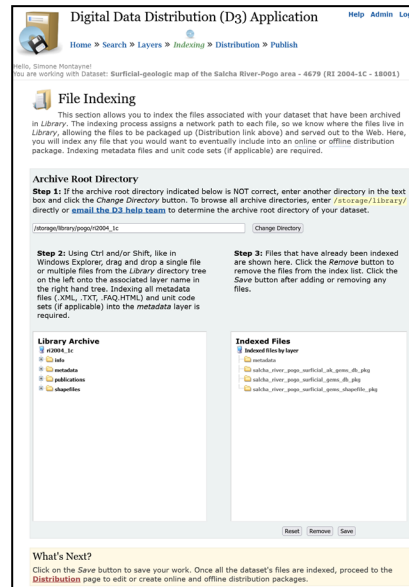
Digital Data Distribution (D3) Application

Help Admin Lo

Home » Search » Layers » Indexing » Distribution » Publish

Hello, Simone Montayne!
You are working with Dataset: Surficial-geologic map of the Salcha River-Pogo area - 4679 (RI 2004-1C - 18001)

File Indexing

This section allows you to index the files associated with your dataset that have been archived in Library. The indexing process assigns a network path to each file, so we know where the files live in Library, allowing the files to be packaged up (Distribution link above) and served out to the Web. Here, you will index any file that you would want to eventually include into an online or offline distribution package. Indexing metadata files and unit code sets (if applicable) are required.

Archive Root Directory

Step 1: If the archive root directory indicated below is NOT correct, enter another directory in the text box and click the Change Directory button. To browse all archive directories, enter /storage/library/ directly or email the D3 help team to determine the archive root directory of your dataset.

/storage/library/pogo/ri2004_1c

Change Directory

Step 2: Using Ctrl and/or Shift, like in Windows Explorer, drag and drop a single file or multiple files from the Library directory tree on the left onto the associated layer name in the right hand tree. Indexing all metadata files (.XML, .TXT, .FAQ.HTML) and unit code sets (if applicable) into the metadata layer is required.

Step 3: Files that have already been indexed are shown here. Click the Remove button to remove the files from the index list. Click the Save button after adding or removing any files.

Library Archive
ri2004_1c
info
metadata
publications
shapefiles

Indexed Files
Indexed files by layer
metadata
salcha_river_pogo_surficial_uk_gems_db_pkg
salcha_river_pogo_surficial_gems_db_pkg
salcha_river_pogo_surficial_gems_shapefile_pkg

Reset Remove Save

What's Next?

Click on the Save button to save your work. Once all the dataset's files are indexed, proceed to the Distribution page to edit or create online and offline distribution packages.